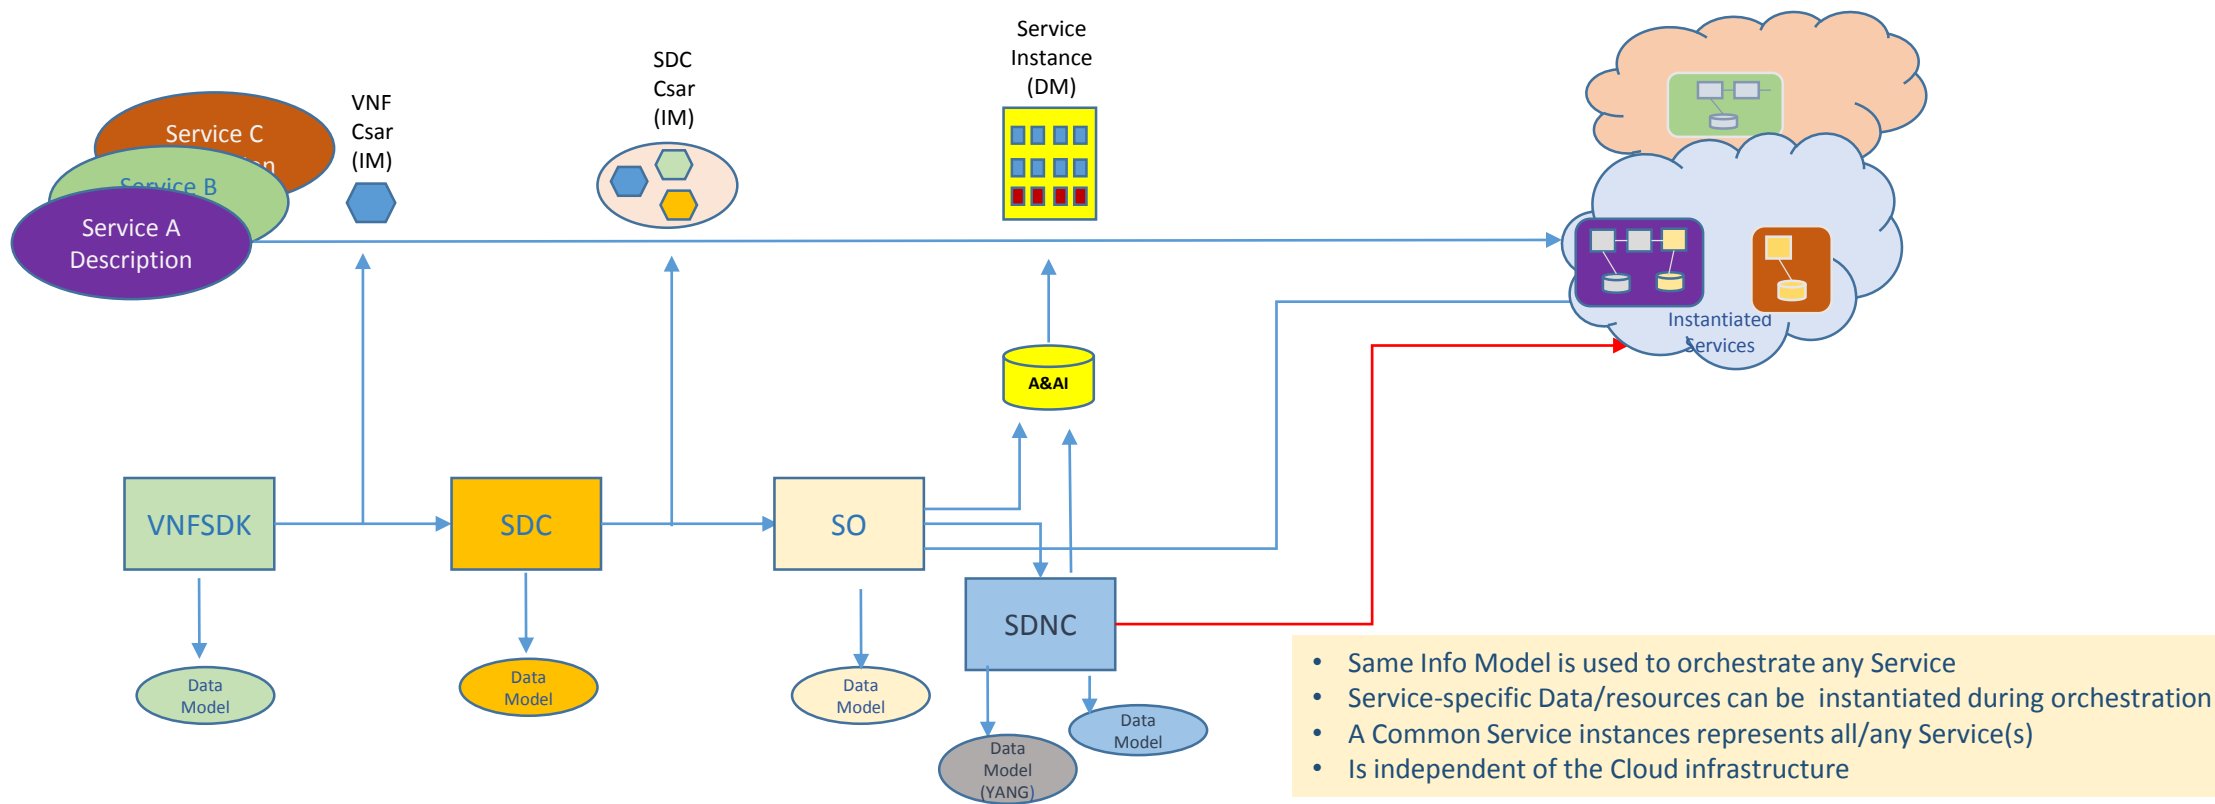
Service C

Service B

Service A Description

VNF Csar (IM)

SDC Csar (IM)

Service Instance (DM)

A&AI

Instantiated Services

VNFSDK

SDC

SO

SDNC

Data Model

Data Model

Data Model

Data Model

Data Model (YANG)

• Same Info Model is used to orchestrate any Service
• Service-specific Data/resources can be instantiated during orchestration
• A Common Service instances represents all/any Service(s)
• Is independent of the Cloud infrastructure